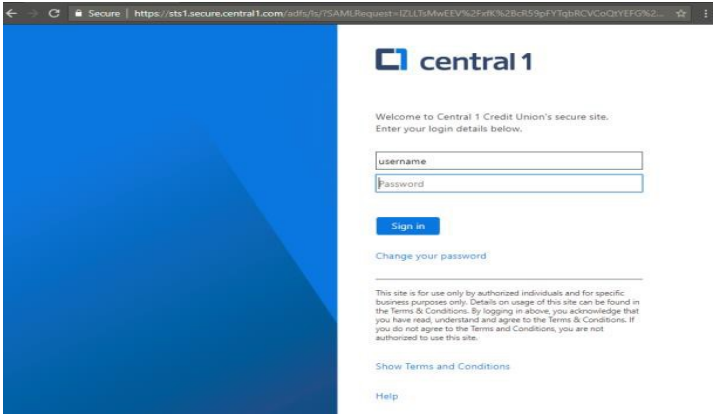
Secure | https://sts1.secure.central1.com/adfs/ls/?SAMLRequest=lZLLTsMwEEV%2FxfK%2BcR59pFYTgbRCVCoQtYEFG%2...

central 1

Welcome to Central 1 Credit Union's secure site. Enter your login details below.

username

Password

Sign in

Change your password

This site is for use only by authorized individuals and for specific business purposes only. Details on usage of this site can be found in the Terms & Conditions. By logging in above, you acknowledge that you have read, understand and agree to the Terms & Conditions. If you do not agree to the Terms and Conditions, you are not authorized to use this site.

Show Terms and Conditions

Help